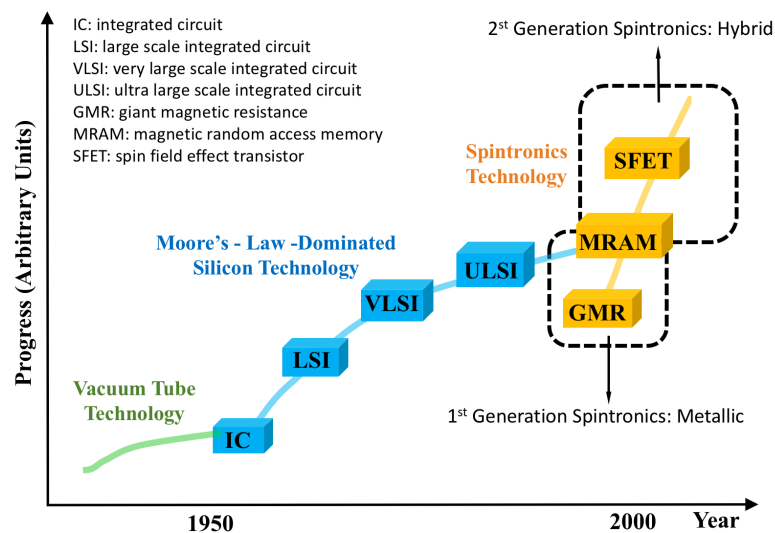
IC: integrated circuit
LSI: large scale integrated circuit
VLSI: very large scale integrated circuit
ULSI: ultra large scale integrated circuit
GMR: giant magnetic resistance
MRAM: magnetic random access memory
SFET: spin field effect transistor

2$^{st}$ Generation Spintronics: Hybrid

Spintronics Technology

SFET

Moore's - Law -Dominated Silicon Technology

MRAM

ULSI

VLSI

GMR

LSI

Vacuum Tube Technology

IC

1$^{st}$ Generation Spintronics: Metallic

Progress (Arbitrary Units)

1950

2000

Year